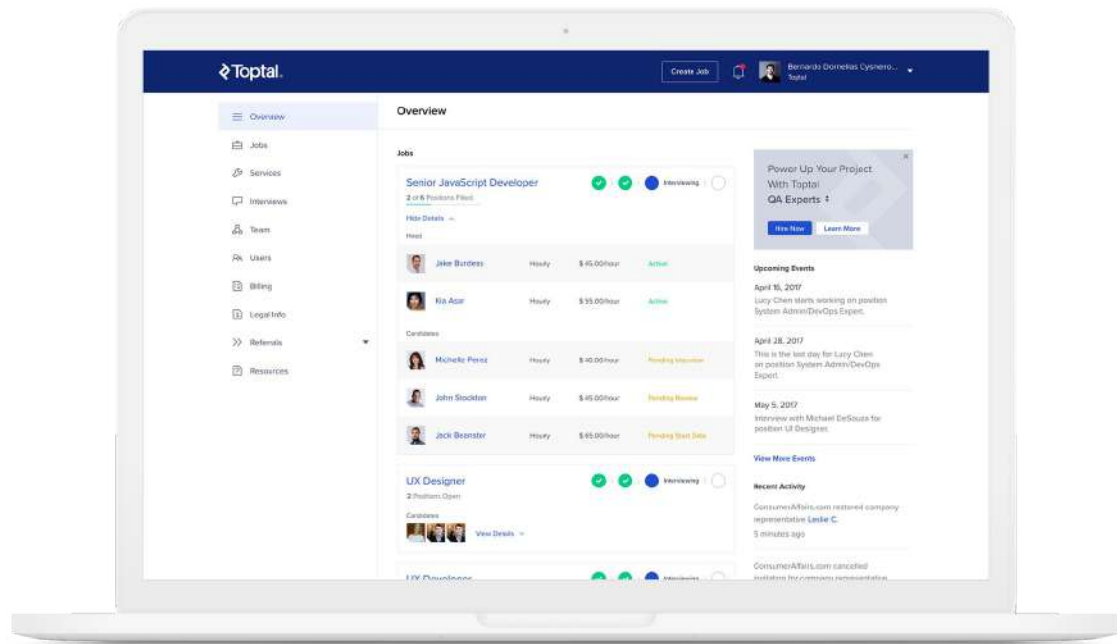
Toptal.

Create Job

Bernardo Dornelas Cysnero...
Toptal

Overview
Jobs
Services
Interviews
Team
Users
Billing
Legal Info
Referrals
Resources

Overview

Jobs

Senior JavaScript Developer
2 of 6 Positions Filled
Interviewing
Hide Details
Hired

| | | | |
|---|---|---|---|
| Jake Burdess | Hourly | $45.00/hour | Active |
| Kia Asar | Hourly | $55.00/hour | Active |

Candidates

| | | | |
|---|---|---|---|
| Michelle Perez | Hourly | $40.00/hour | Pending Interview |
| John Stockton | Hourly | $45.00/hour | Pending Review |
| Jack Beanster | Hourly | $65.00/hour | Pending Start Date |

UX Designer
2 Positions Open
Interviewing
Candidates
View Details

UX Developer
Interviewing

Power Up Your Project With Toptal QA Experts
Hire Now
Learn More

Upcoming Events

April 16, 2017
Lucy Chen starts working on position System Admin/DevOps Expert.

April 28, 2017
This is the last day for Lucy Chen on position System Admin/DevOps Expert.

May 5, 2017
Interview with Michael DeSouza for position UI Designer.

View More Events

Recent Activity

ConsumerAffairs.com restored company representative Leslie C.
5 minutes ago

ConsumerAffairs.com cancelled invitation for company representative